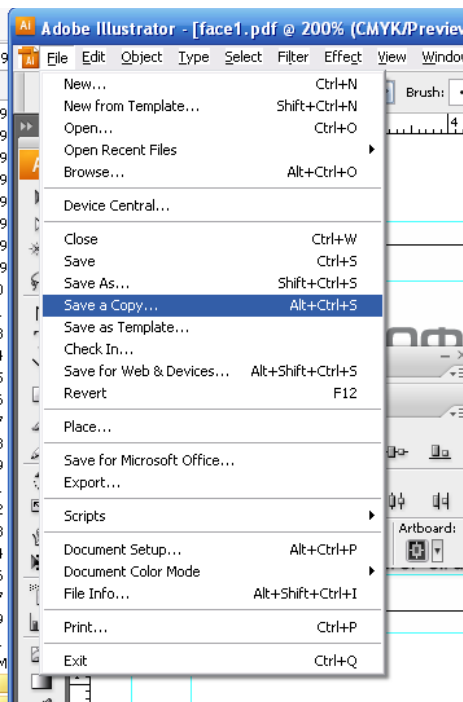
Adobe Illustrator - [face1.pdf @ 200% (CMYK/Preview

File Edit Object Type Select Filter Effect View Window

Brush:

| | |
|---|---|
| New... | Ctrl+N |
| New from Template... | Shift+Ctrl+N |
| Open... | Ctrl+O |
| Open Recent Files | |
| Browse... | Alt+Ctrl+O |
| Device Central... | |
| Close | Ctrl+W |
| Save | Ctrl+S |
| Save As... | Shift+Ctrl+S |
| Save a Copy... | Alt+Ctrl+S |
| Save as Template... | |
| Check In... | |
| Save for Web & Devices... | Alt+Shift+Ctrl+S |
| Revert | F12 |
| Place... | |
| Save for Microsoft Office... | |
| Export... | |
| Scripts | |
| Document Setup... | Alt+Ctrl+P |
| Document Color Mode | |
| File Info... | Alt+Shift+Ctrl+I |
| Print... | Ctrl+P |
| Exit | Ctrl+Q |

Artboard: